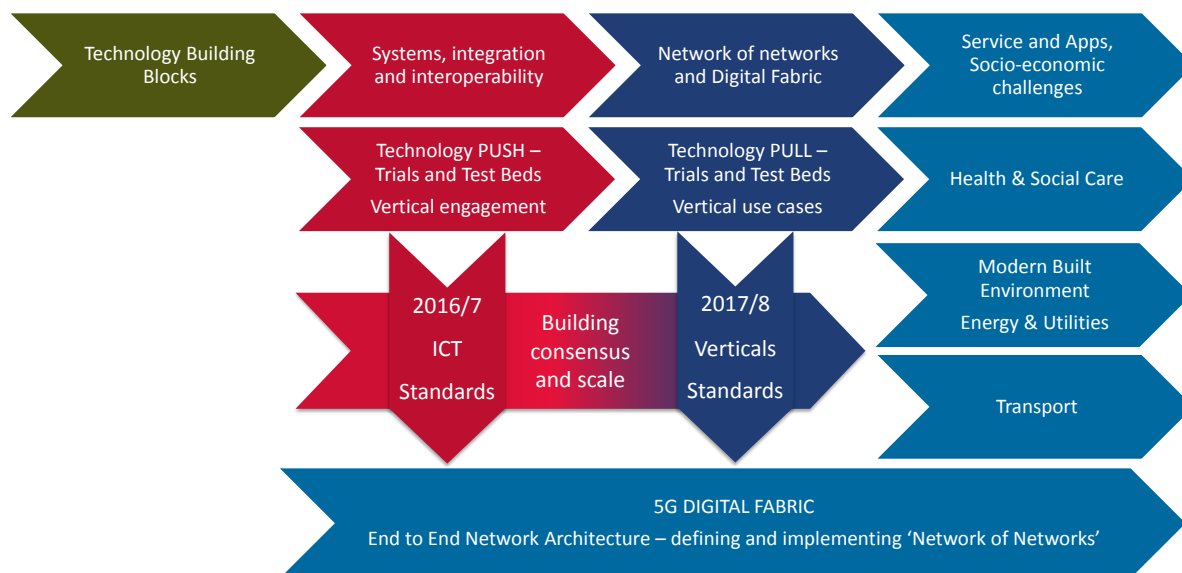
Technology Building Blocks

Systems, integration and interoperability

Network of networks and Digital Fabric

Service and Apps, Socio-economic challenges

Technology PUSH – Trials and Test Beds

Vertical engagement

Technology PULL – Trials and Test Beds

Vertical use cases

Health & Social Care

2016/7

ICT

Standards

Building consensus and scale

2017/8

Verticals

Standards

Modern Built Environment

Energy & Utilities

Transport

5G DIGITAL FABRIC

End to End Network Architecture – defining and implementing 'Network of Networks'